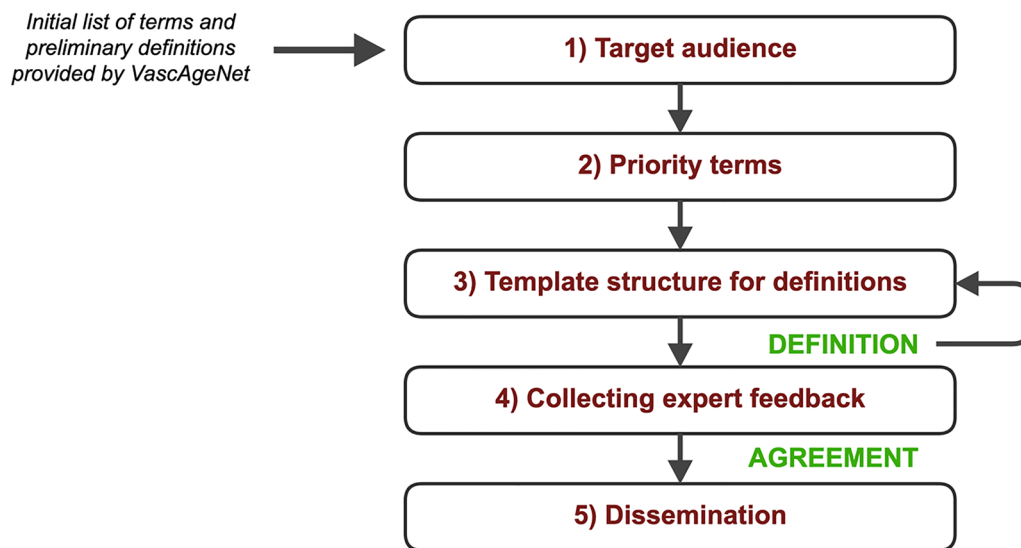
Initial list of terms and preliminary definitions provided by VascAgeNet

1) Target audience

2) Priority terms

3) Template structure for definitions

DEFINITION

4) Collecting expert feedback

AGREEMENT

5) Dissemination